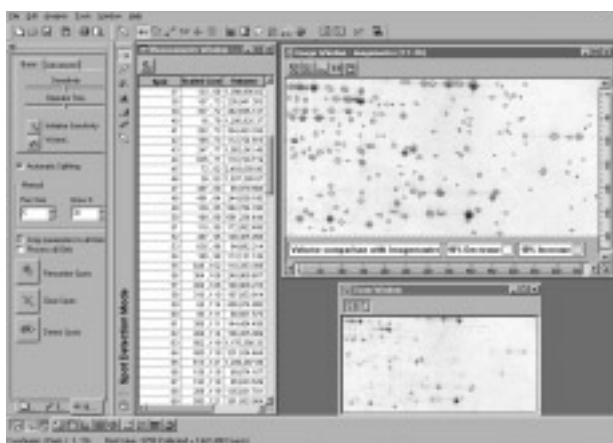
File Edit Analysis Tools Window Help

Measurements Window

Spot

Image Window

Volume comparison with Image

Automatic Splitting

Sensitivity

Separate Size

Noise

Spot Detection Mode

Recenter Spots

Give Spots

Delete Spots

Image Window

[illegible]